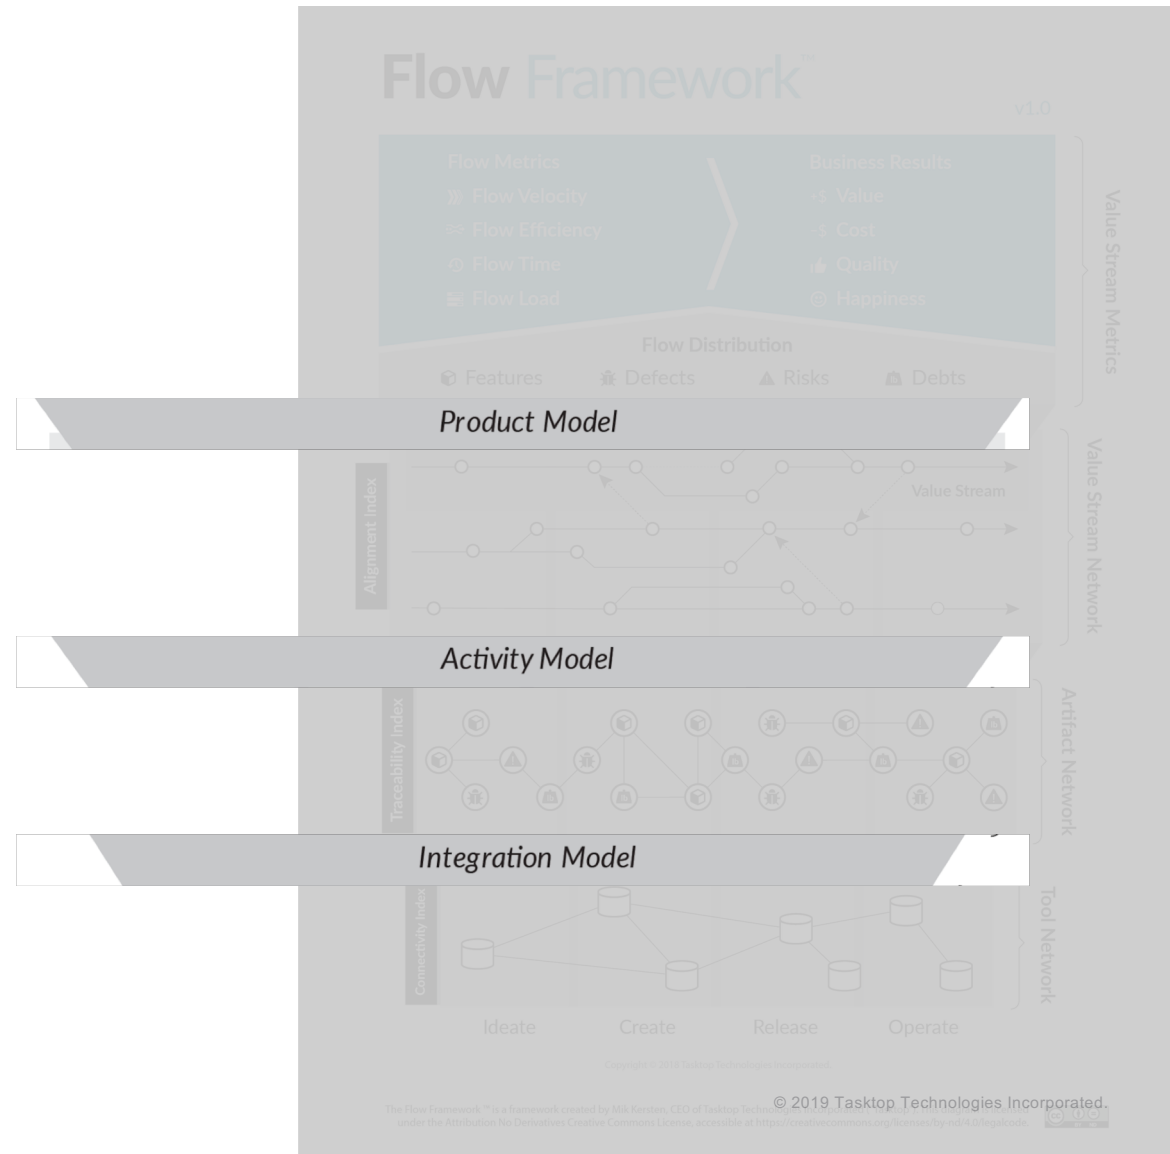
Flow Framework™

v1.0

Flow Metrics
Flow Velocity
Flow Efficiency
Flow Time
Flow Load

Business Results
Value
Cost
Quality
Happiness

Flow Distribution
Features
Defects
Risks
Debts

Value Stream Metrics

Product Model

Alignment Index

Value Stream

Value Stream Network

Activity Model

Traceability Index

Artifact Network

Integration Model

Connectivity Index

Tool Network

Ideate
Create
Release
Operate

Copyright © 2018 Tasktop Technologies Incorporated.

© 2019 Tasktop Technologies Incorporated.

The Flow Framework™ is a framework created by Mik Kersten, CEO of Tasktop Technologies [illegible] under the Attribution-NoDerivatives Creative Commons License, accessible at https://creativecommons.org/licenses/by-nd/4.0/legalcode.